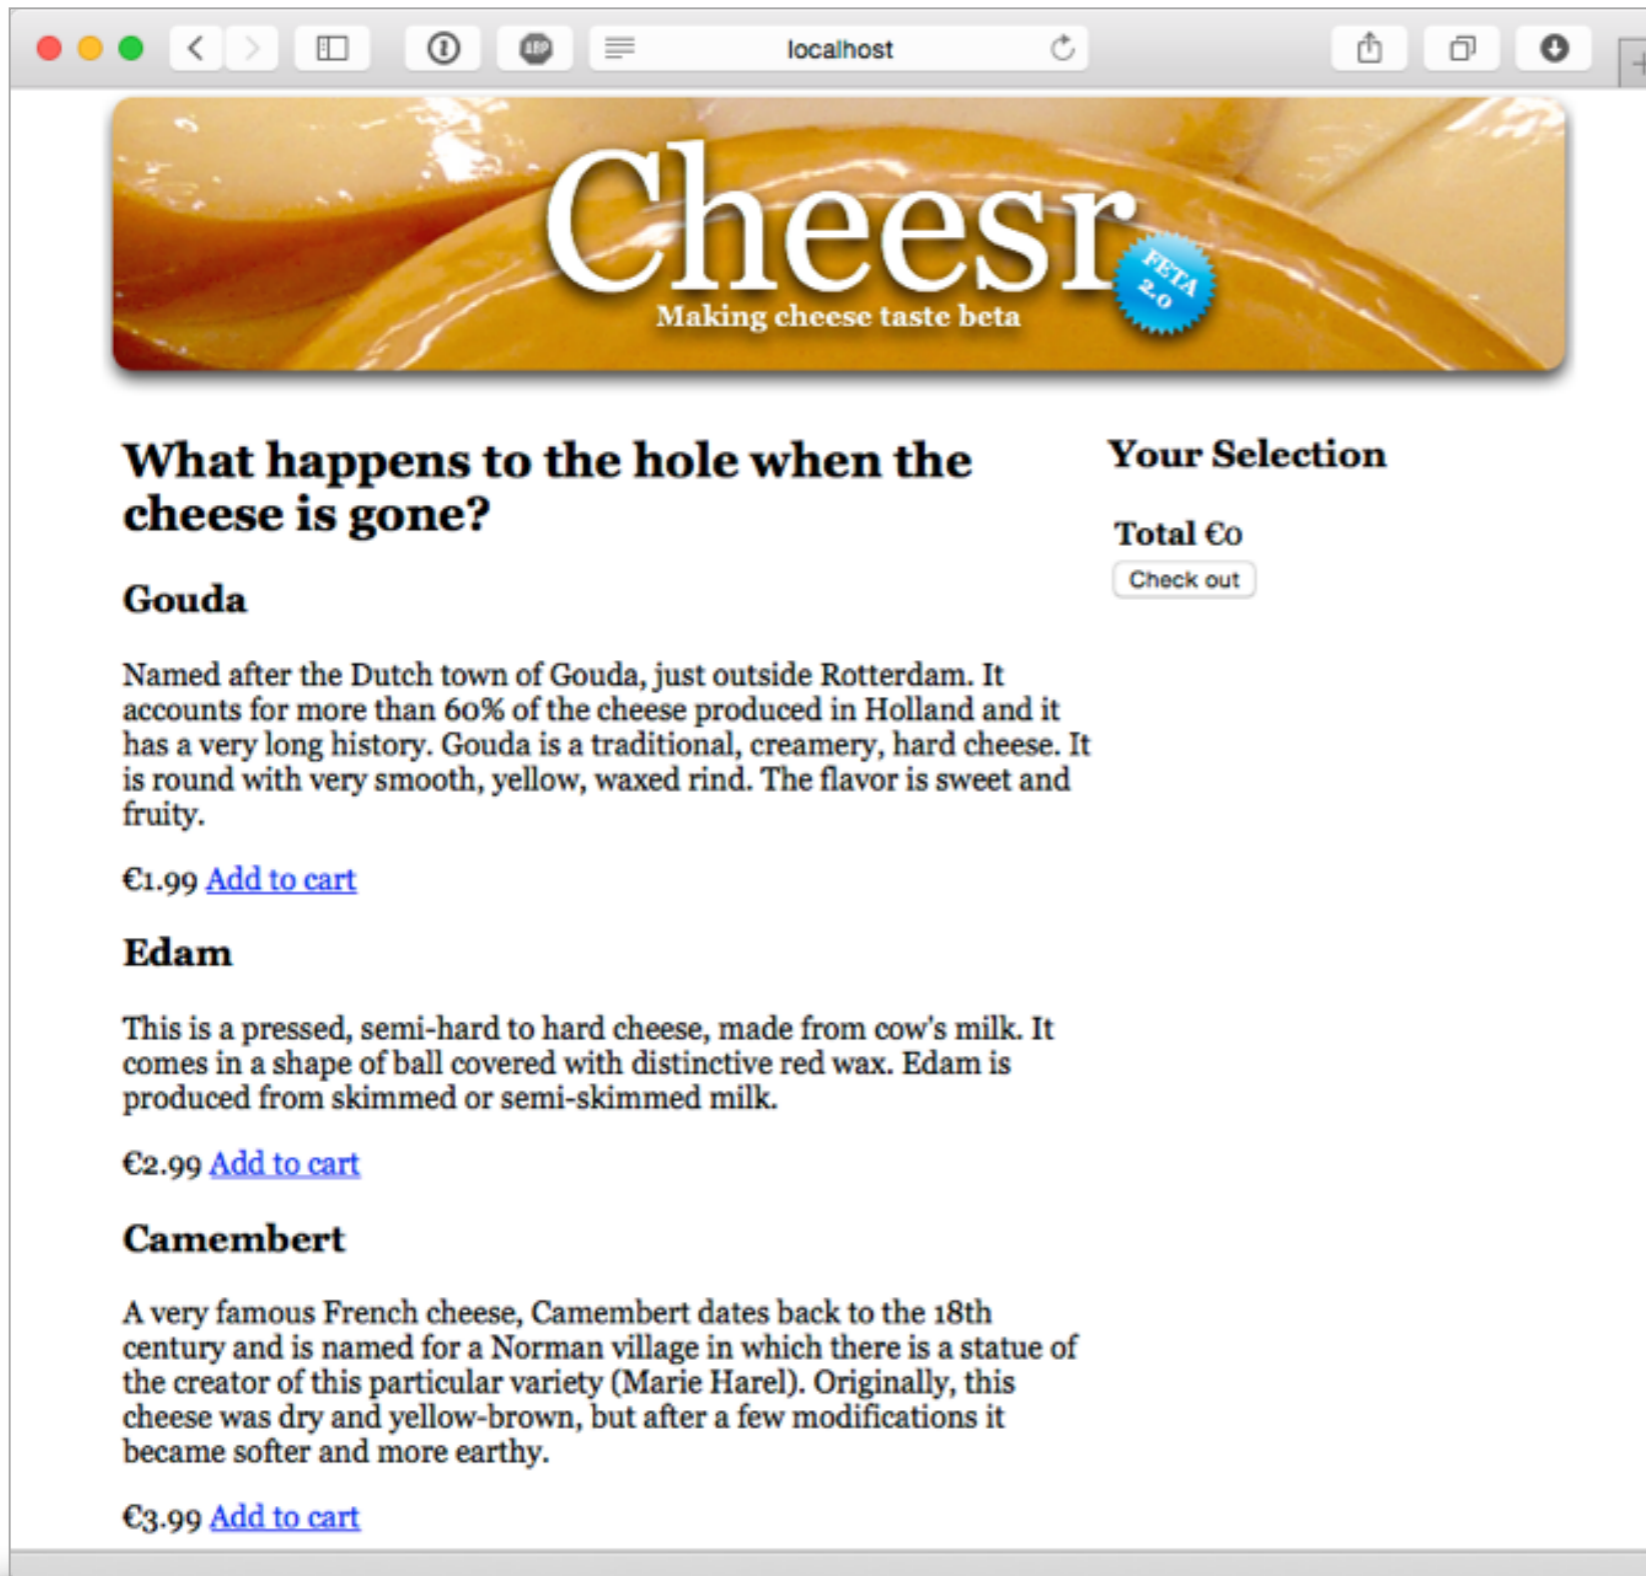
localhost

Cheesr

FETA 2.0

Making cheese taste beta

What happens to the hole when the cheese is gone?

Gouda

Named after the Dutch town of Gouda, just outside Rotterdam. It accounts for more than 60% of the cheese produced in Holland and it has a very long history. Gouda is a traditional, creamery, hard cheese. It is round with very smooth, yellow, waxed rind. The flavor is sweet and fruity.

€1.99 Add to cart

Edam

This is a pressed, semi-hard to hard cheese, made from cow's milk. It comes in a shape of ball covered with distinctive red wax. Edam is produced from skimmed or semi-skimmed milk.

€2.99 Add to cart

Camembert

A very famous French cheese, Camembert dates back to the 18th century and is named for a Norman village in which there is a statue of the creator of this particular variety (Marie Harel). Originally, this cheese was dry and yellow-brown, but after a few modifications it became softer and more earthy.

€3.99 Add to cart

Your Selection

Total €0

Check out